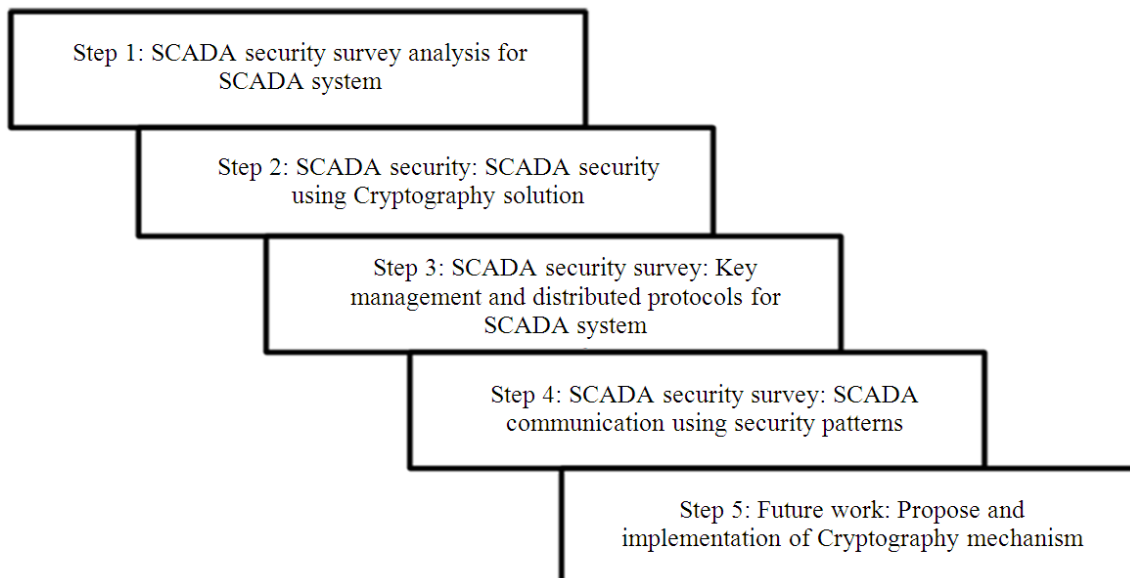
Step 1: SCADA security survey analysis for SCADA system

Step 2: SCADA security: SCADA security using Cryptography solution

Step 3: SCADA security survey: Key management and distributed protocols for SCADA system

Step 4: SCADA security survey: SCADA communication using security patterns

Step 5: Future work: Propose and implementation of Cryptography mechanism